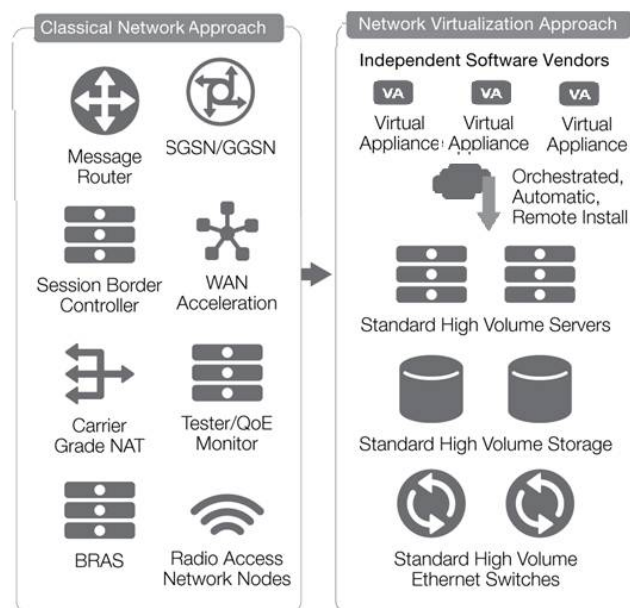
Classical Network Approach

Message Router

SGSN/GGSN

Session Border Controller

WAN Acceleration

Carrier Grade NAT

Tester/QoE Monitor

BRAS

Radio Access Network Nodes

Network Virtualization Approach

Independent Software Vendors

VA
Virtual Appliance

VA
Virtual Appliance

VA
Virtual Appliance

Orchestrated, Automatic, Remote Install

Standard High Volume Servers

Standard High Volume Storage

Standard High Volume Ethernet Switches